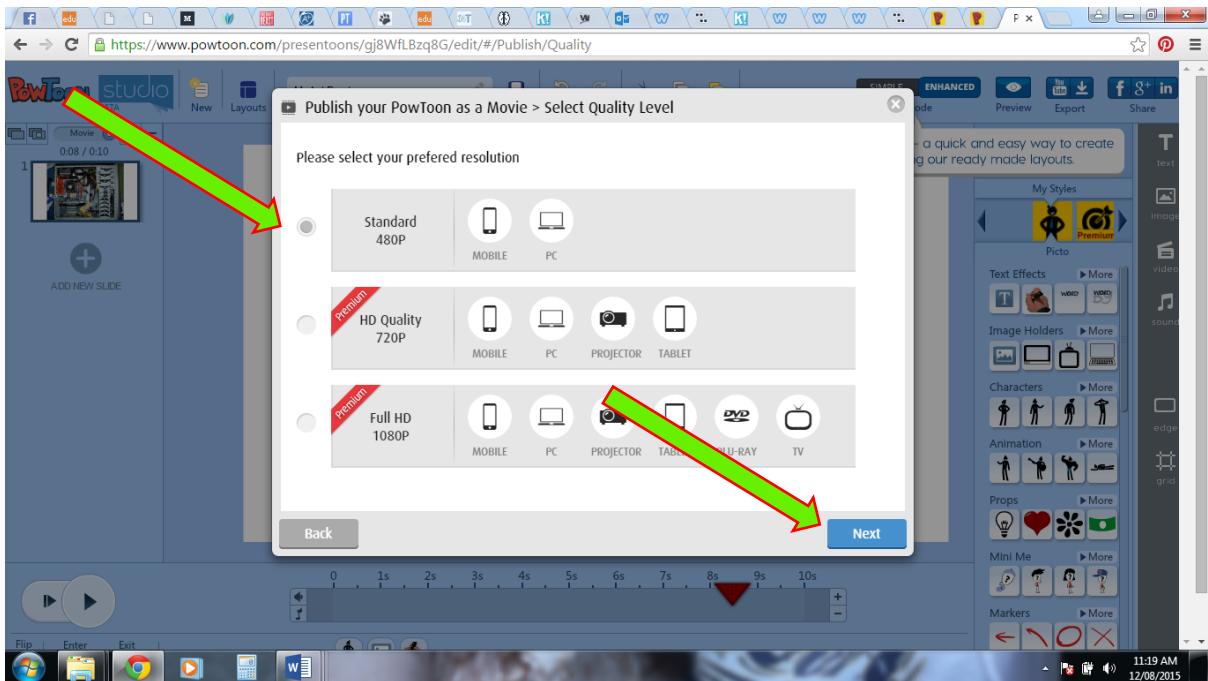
P ×

https://www.powtoon.com/presentoons/gj8WfLBzq8G/edit/#/Publish/Quality

PowToon studio

New Layouts

Movie
0:08 / 0:10

1

ADD NEW SLIDE

SIMPLE ENHANCED

Preview Export Share

- a quick and easy way to create
g our ready made layouts.

T text
image
video
sound
edge
grid

My Styles

Premium

Picto

Text Effects ▶More

Image Holders ▶More

Characters ▶More

Animation ▶More

Props ▶More

Mini Me ▶More

Markers ▶More

Publish your PowToon as a Movie > Select Quality Level

Please select your prefered resolution

Standard
480P
MOBILE PC

Premium
HD Quality
720P
MOBILE PC PROJECTOR TABLET

Premium
Full HD
1080P
MOBILE PC PROJECTOR TABL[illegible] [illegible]LU-RAY TV

Back

Next

0 1s 2s 3s 4s 5s 6s 7s 8s 9s 10s

Flip Enter Exit

11:19 AM
12/08/2015